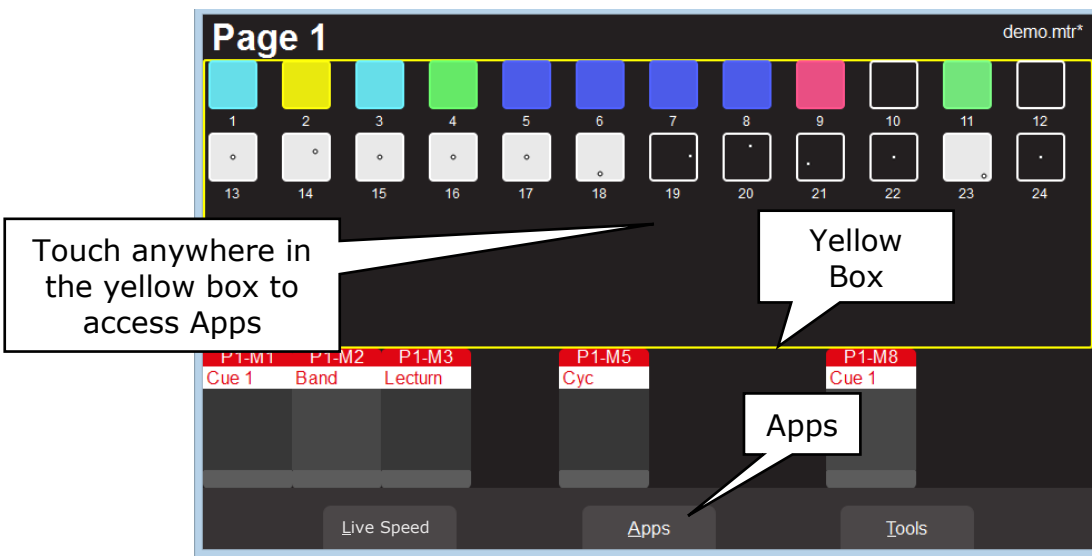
Page 1

demo.mtr*

1 2 3 4 5 6 7 8 9 10 11 12

13 14 15 16 17 18 19 20 21 22 23 24

Touch anywhere in the yellow box to access Apps

Yellow Box

P1-M1 P1-M2 P1-M3 P1-M5 P1-M8

Cue 1 Band Lecturn Cyc Cue 1

Apps

Live Speed

Apps

Tools